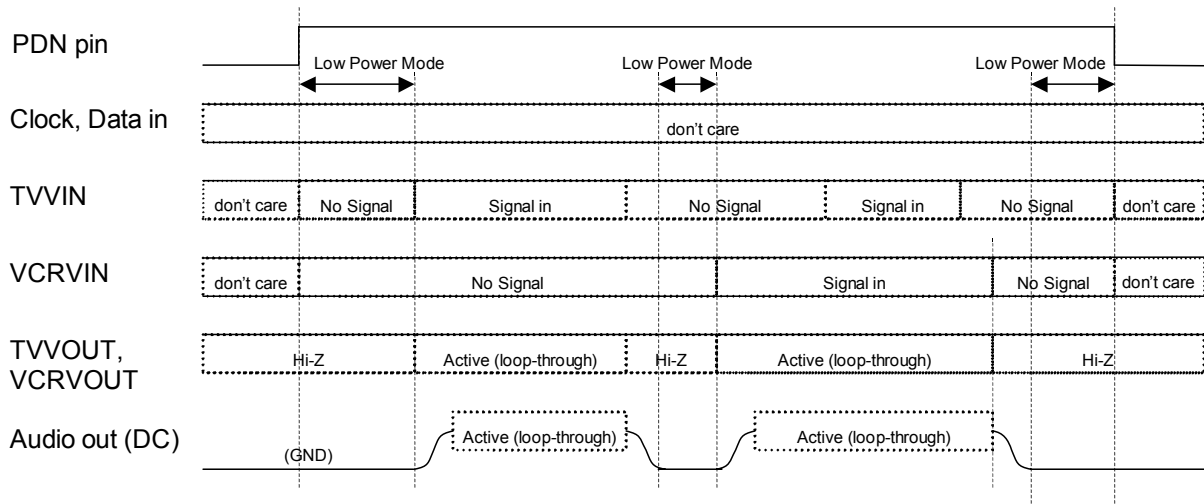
PDN pin

Low Power Mode

Low Power Mode

Low Power Mode

Clock, Data in

don't care

TVVIN

don't care

No Signal

Signal in

No Signal

Signal in

No Signal

don't care

VCRVIN

don't care

No Signal

Signal in

No Signal

don't care

TVVOUT, VCRVOUT

Hi-Z

Active (loop-through)

Hi-Z

Active (loop-through)

Hi-Z

Audio out (DC)

(GND)

Active (loop-through)

Active (loop-through)